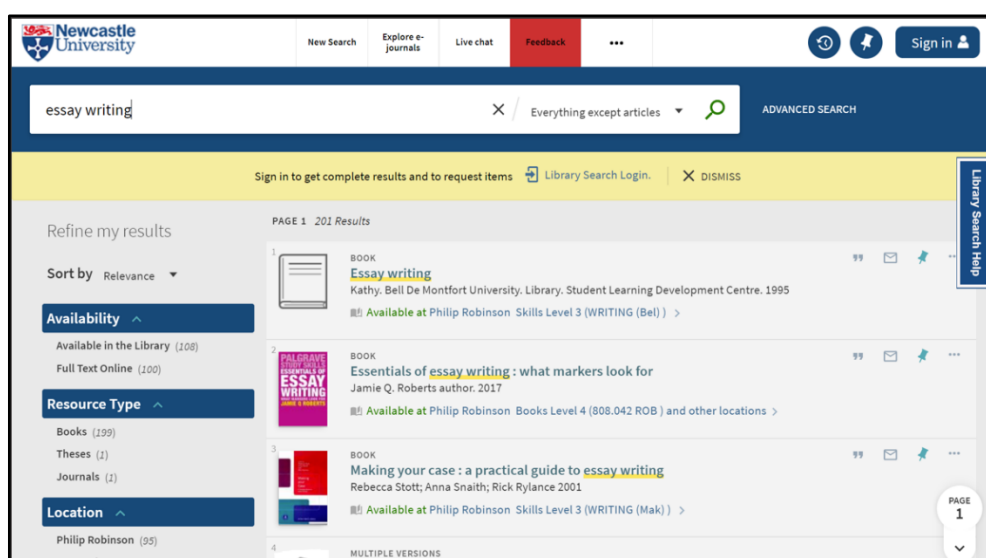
Newcastle University

New Search
Explore e-journals
Live chat
Feedback
•••

Sign in

essay writing

Everything except articles

ADVANCED SEARCH

Sign in to get complete results and to request items
Library Search Login.
DISMISS

Library Search Help

Refine my results

Sort by Relevance

Availability
Available in the Library (108)
Full Text Online (100)

Resource Type
Books (199)
Theses (1)
Journals (1)

Location
Philip Robinson (95)

PAGE 1 201 Results

1
BOOK
Essay writing
Kathy. Bell De Montfort University. Library. Student Learning Development Centre. 1995
Available at Philip Robinson Skills Level 3 (WRITING (Bel) )

2
PALGRAVE STUDY SKILLS ESSENTIALS OF ESSAY WRITING JAMIE Q. ROBERTS
BOOK
Essentials of essay writing : what markers look for
Jamie Q. Roberts author. 2017
Available at Philip Robinson Books Level 4 (808.042 ROB ) and other locations

3
BOOK
Making your case : a practical guide to essay writing
Rebecca Stott; Anna Snaith; Rick Rylance 2001
Available at Philip Robinson Skills Level 3 (WRITING (Mak) )

4
MULTIPLE VERSIONS

PAGE
1